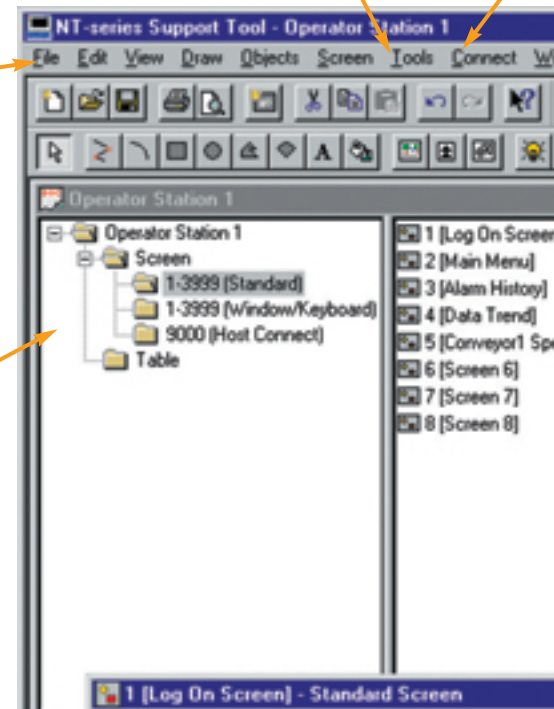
NT-series Support Tool - Operator Station 1

File Edit View Draw Objects Screen Tools Connect W

Operator Station 1

Operator Station 1
Screen
1-3999 (Standard)
1-3999 (Window/Keyboard)
9000 (Host Connect)
Table

1 [Log On Screen
2 [Main Menu]
3 [Alarm History]
4 [Data Trend]
5 [Conveyor1 Spe
6 [Screen 6]
7 [Screen 7]
8 [Screen 8]

1 [Log On Screen] - Standard Screen